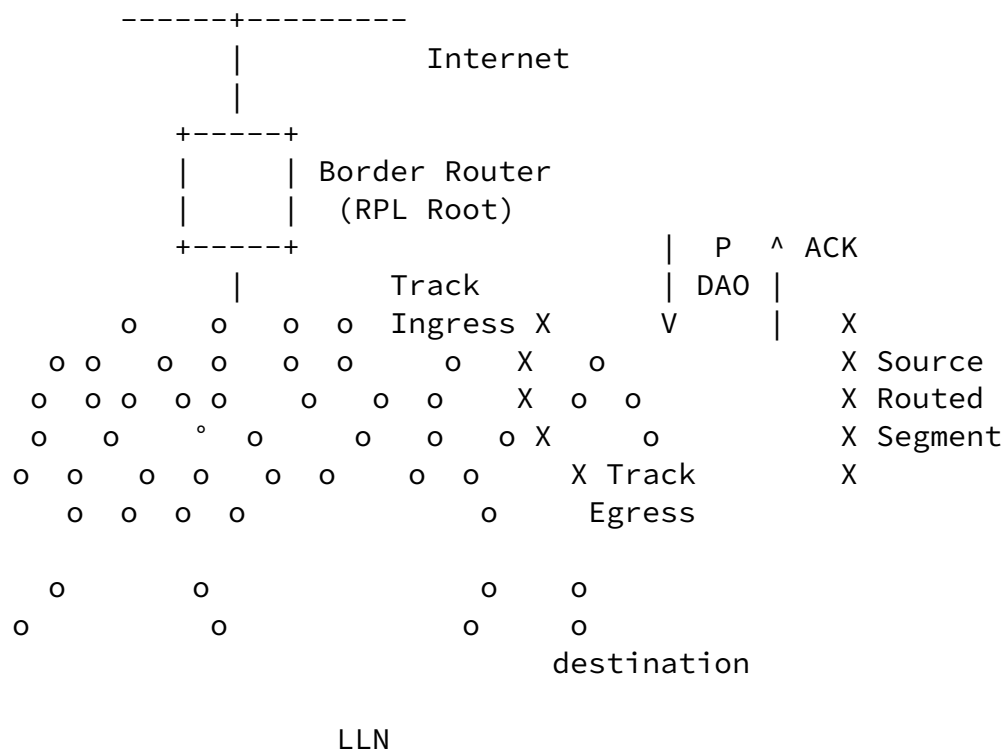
------+---------
      |          Internet
      |
   +-----+
   |     | Border Router
   |     |  (RPL Root)
   +-----+                    |  P  ^ ACK
      |        Track          | DAO |
  o    o   o  o  Ingress X       V     |    X
 o o   o  o   o  o     o   X   o             X Source
o  o o  o o    o   o  o    X  o  o           X Routed
o    o    ° o     o   o   o X     o          X Segment
o  o   o  o   o  o    o  o     X Track        X
  o  o  o  o             o      Egress

 o       o               o    o
o          o             o    o
                          destination

             LLN